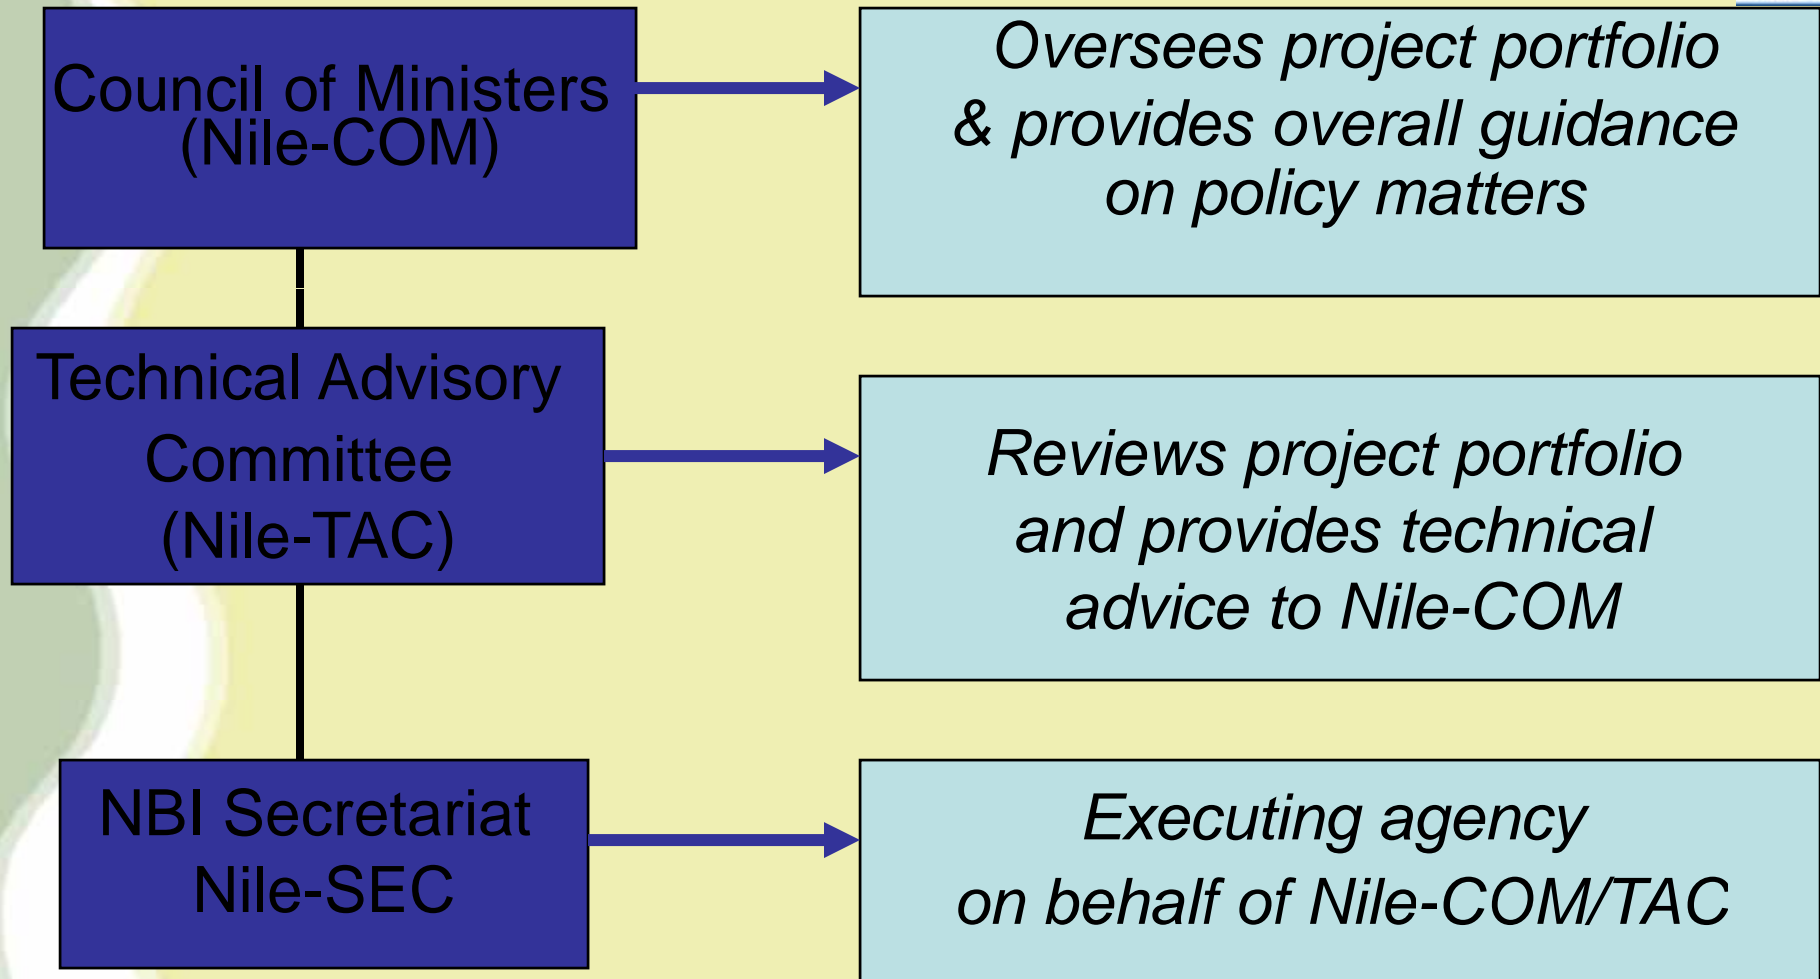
Council of Ministers (Nile-COM)

Oversees project portfolio & provides overall guidance on policy matters

Technical Advisory Committee (Nile-TAC)

Reviews project portfolio and provides technical advice to Nile-COM

NBI Secretariat Nile-SEC

Executing agency on behalf of Nile-COM/TAC